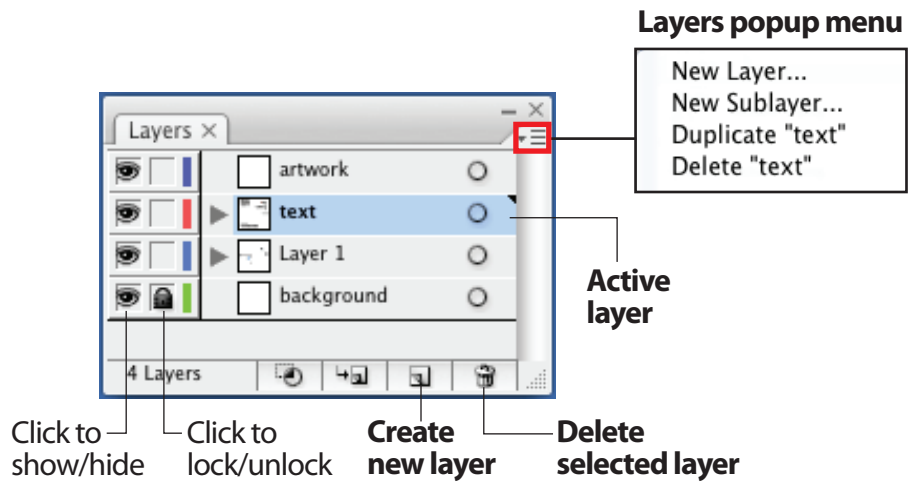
Layers popup menu

New Layer...
New Sublayer...
Duplicate "text"
Delete "text"

Layers

artwork
text
Layer 1
background

4 Layers

Active layer

Click to show/hide

Click to lock/unlock

Create new layer

Delete selected layer